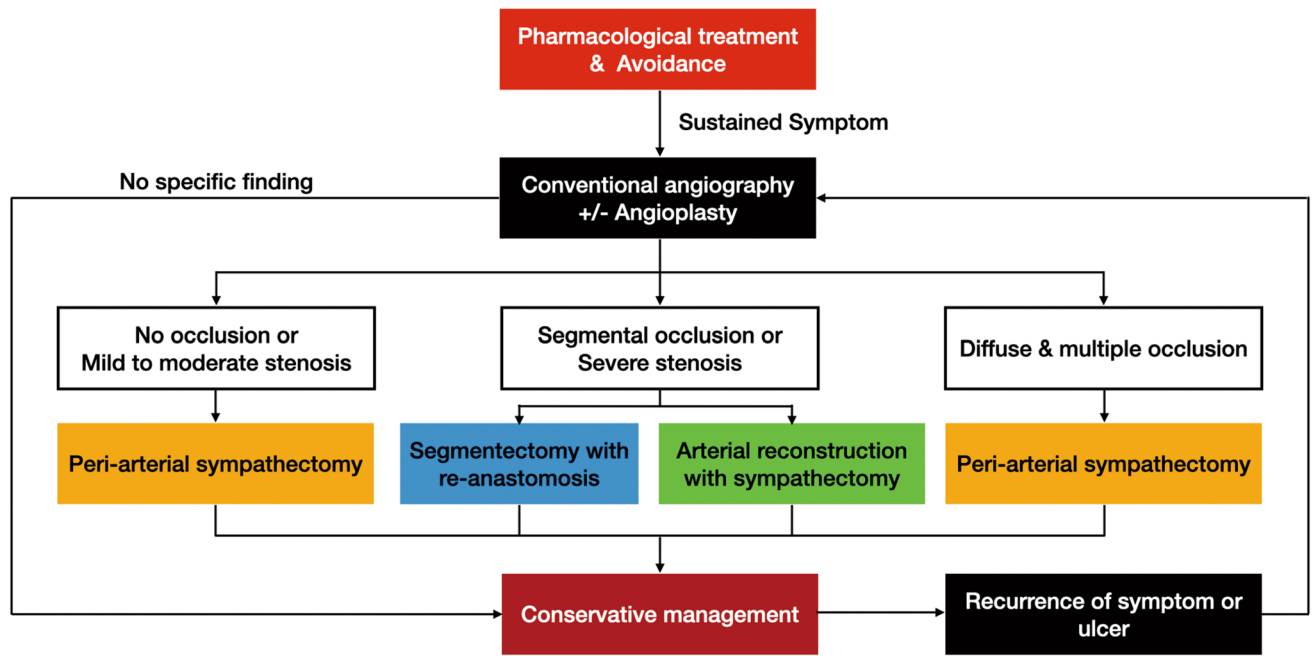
Pharmacological treatment & Avoidance

Sustained Symptom

No specific finding

Conventional angiography +/- Angioplasty

No occlusion or Mild to moderate stenosis

Segmental occlusion or Severe stenosis

Diffuse & multiple occlusion

Peri-arterial sympathectomy

Segmentectomy with re-anastomosis

Arterial reconstruction with sympathectomy

Peri-arterial sympathectomy

Conservative management

Recurrence of symptom or ulcer